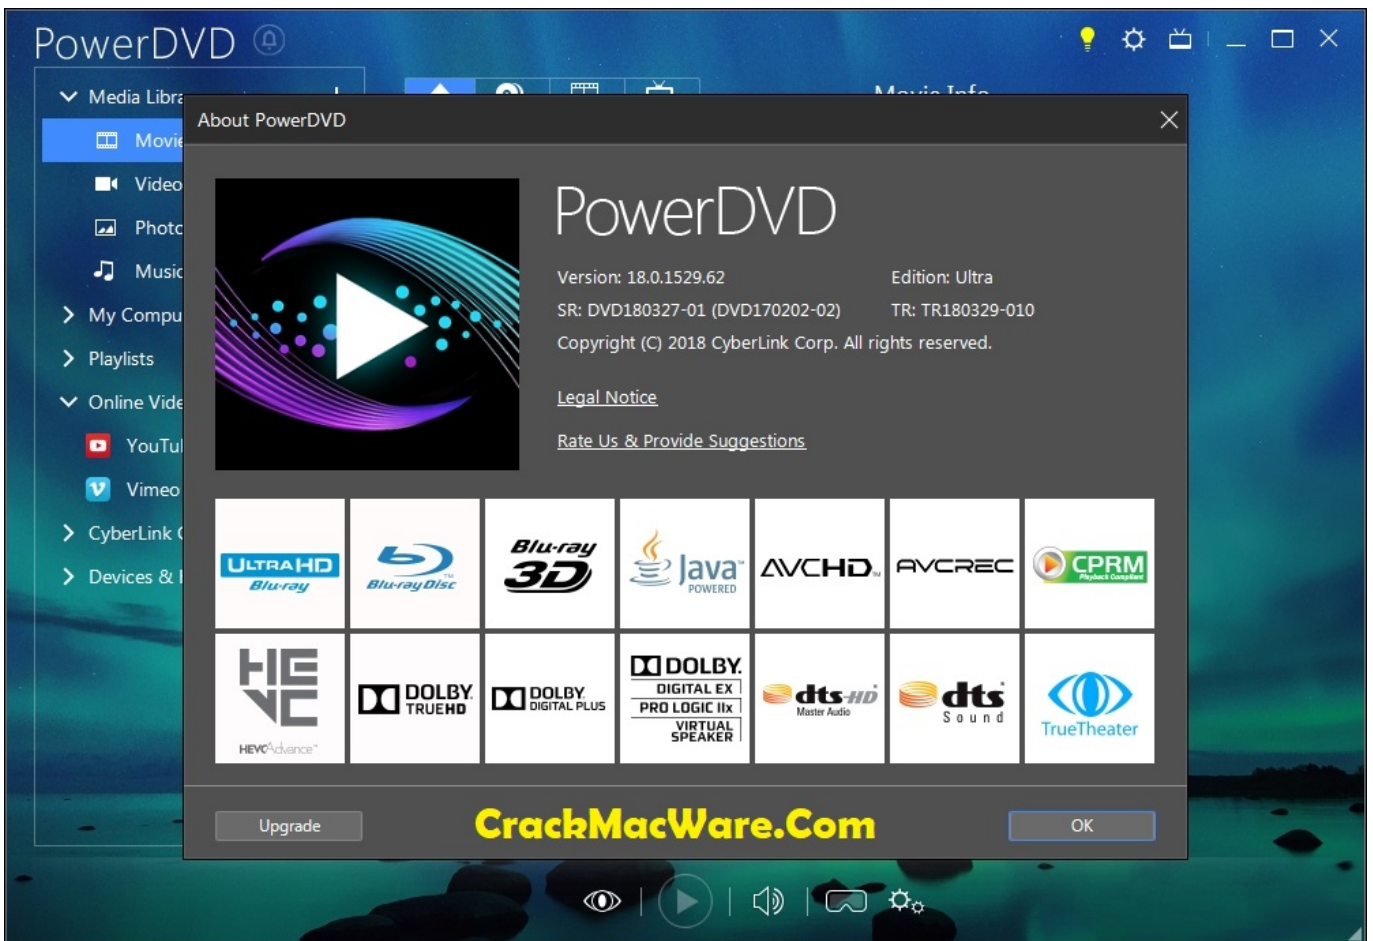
PowerDVD

Media Libra
Movie
Video
Photo
Music
My Compu
Playlists
Online Vide
YouTu
Vimeo
CyberLink
Devices & I

Movie Info

About PowerDVD

PowerDVD

Version: 18.0.1529.62
Edition: Ultra
SR: DVD180327-01 (DVD170202-02)
TR: TR180329-010
Copyright (C) 2018 CyberLink Corp. All rights reserved.

Legal Notice

Rate Us & Provide Suggestions

ULTRA HD Blu-ray
Blu-ray Disc
Blu-ray 3D
Java POWERED
AVCHD
AVCREC
CPRM Playback Compliant
HEVC HEVCAdvance
DOLBY TRUEHD
DOLBY DIGITAL PLUS
DOLBY DIGITAL EX PRO LOGIC IIx VIRTUAL SPEAKER
dts-HD Master Audio
dts Sound
TrueTheater

Upgrade
CrackMacWare.Com
OK